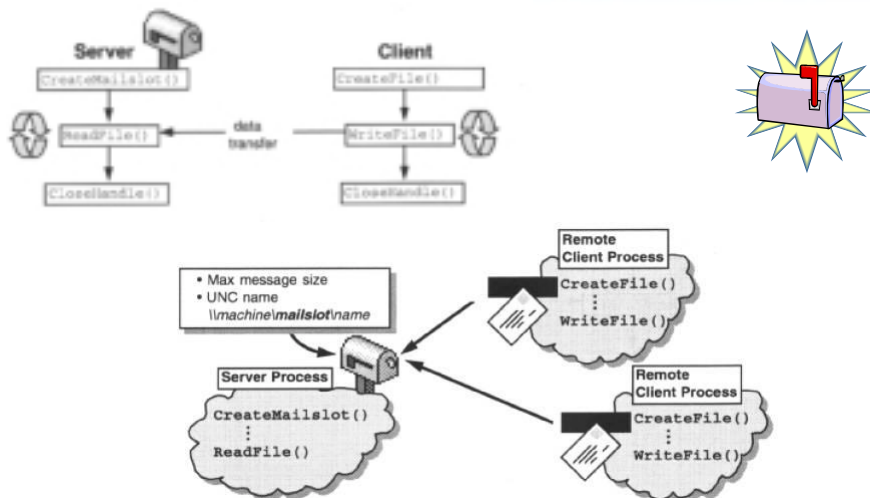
Server

CreateMailslot()

ReadFile()

CloseHandle()

data transfer

Client

CreateFile()

WriteFile()

CloseHandle()

• Max message size
• UNC name
\\machine\mailslot\name

Server Process

CreateMailslot()
⋮
ReadFile()

Remote Client Process

CreateFile()
⋮
WriteFile()

Remote Client Process

CreateFile()
⋮
WriteFile()